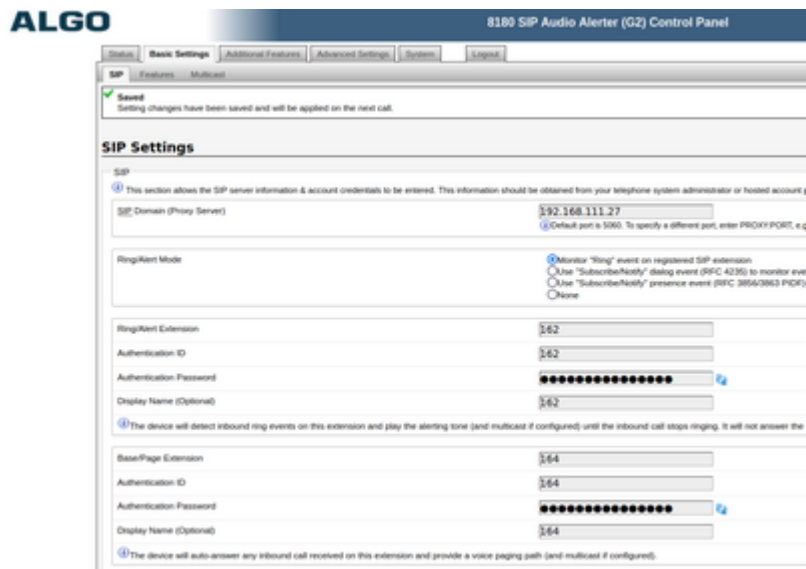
ALGO

8180 SIP Audio Alerter (G2) Control Panel

Status | Basic Settings | Additional Features | Advanced Settings | System | Logout

SIP | Features | Multicast

Saved
Setting changes have been saved and will be applied on the next call.

SIP Settings

SIP

This section allows the SIP server information & account credentials to be entered. This information should be obtained from your telephone system administrator or hosted account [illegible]

SIP Domain (Proxy Server) | 192.168.111.27
Default port is 5060. To specify a different port, enter PROXY:PORT, e.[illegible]

Ring/Alert Mode
Monitor "Ring" event on registered SIP extension
Use "Subscribe/Notify" dialog event (RFC 4235) to monitor eve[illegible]
Use "Subscribe/Notify" presence event (RFC 3856/3863 PIDF)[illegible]
None

Ring/Alert Extension | 162
Authentication ID | 162
Authentication Password | ●●●●●●●●●●●●●●●●
Display Name (Optional) | 162

The device will detect inbound ring events on this extension and play the alerting tone (and multicast if configured) until the inbound call stops ringing. It will not answer the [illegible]

Base/Page Extension | 164
Authentication ID | 164
Authentication Password | ●●●●●●●●●●●●●●●●
Display Name (Optional) | 164

The device will auto-answer any inbound call received on this extension and provide a voice paging path (and multicast if configured).